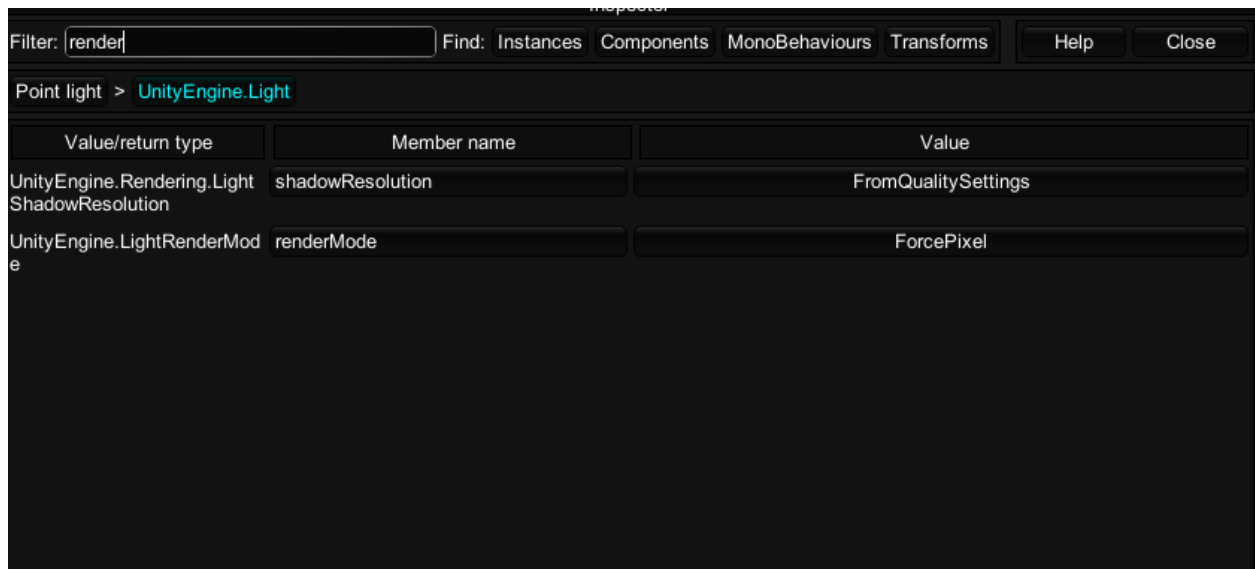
Inspector

Filter: render

Find: Instances Components MonoBehaviours Transforms

Help Close

Point light > UnityEngine.Light

| Value/return type | Member name | Value |
|---|---|---|
| UnityEngine.Rendering.LightShadowResolution | shadowResolution | FromQualitySettings |
| UnityEngine.LightRenderMode | renderMode | ForcePixel |